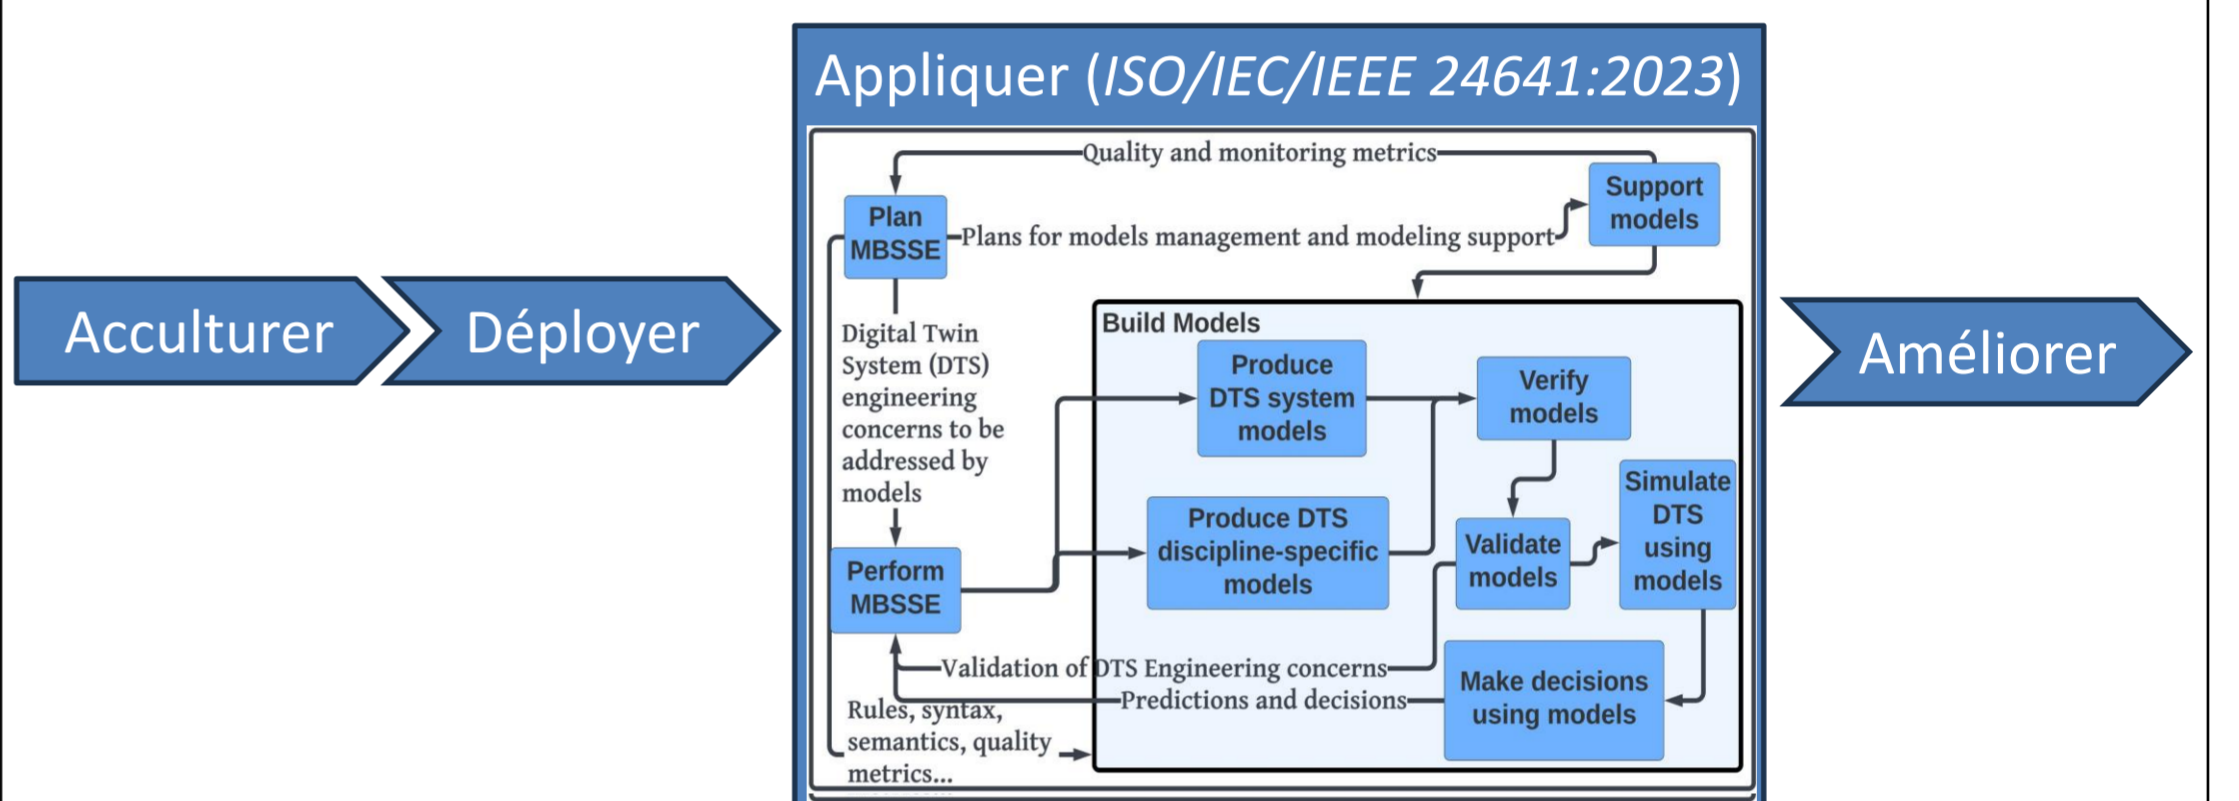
Acculturer

Déployer

Appliquer (ISO/IEC/IEEE 24641:2023)

Quality and monitoring metrics

Plan MBSSE

Plans for models management and modeling support

Support models

Digital Twin System (DTS) engineering concerns to be addressed by models

Build Models

Produce DTS system models

Verify models

Produce DTS discipline-specific models

Validate models

Simulate DTS using models

Perform MBSSE

Validation of DTS Engineering concerns

Predictions and decisions

Make decisions using models

Rules, syntax, semantics, quality metrics...

Améliorer